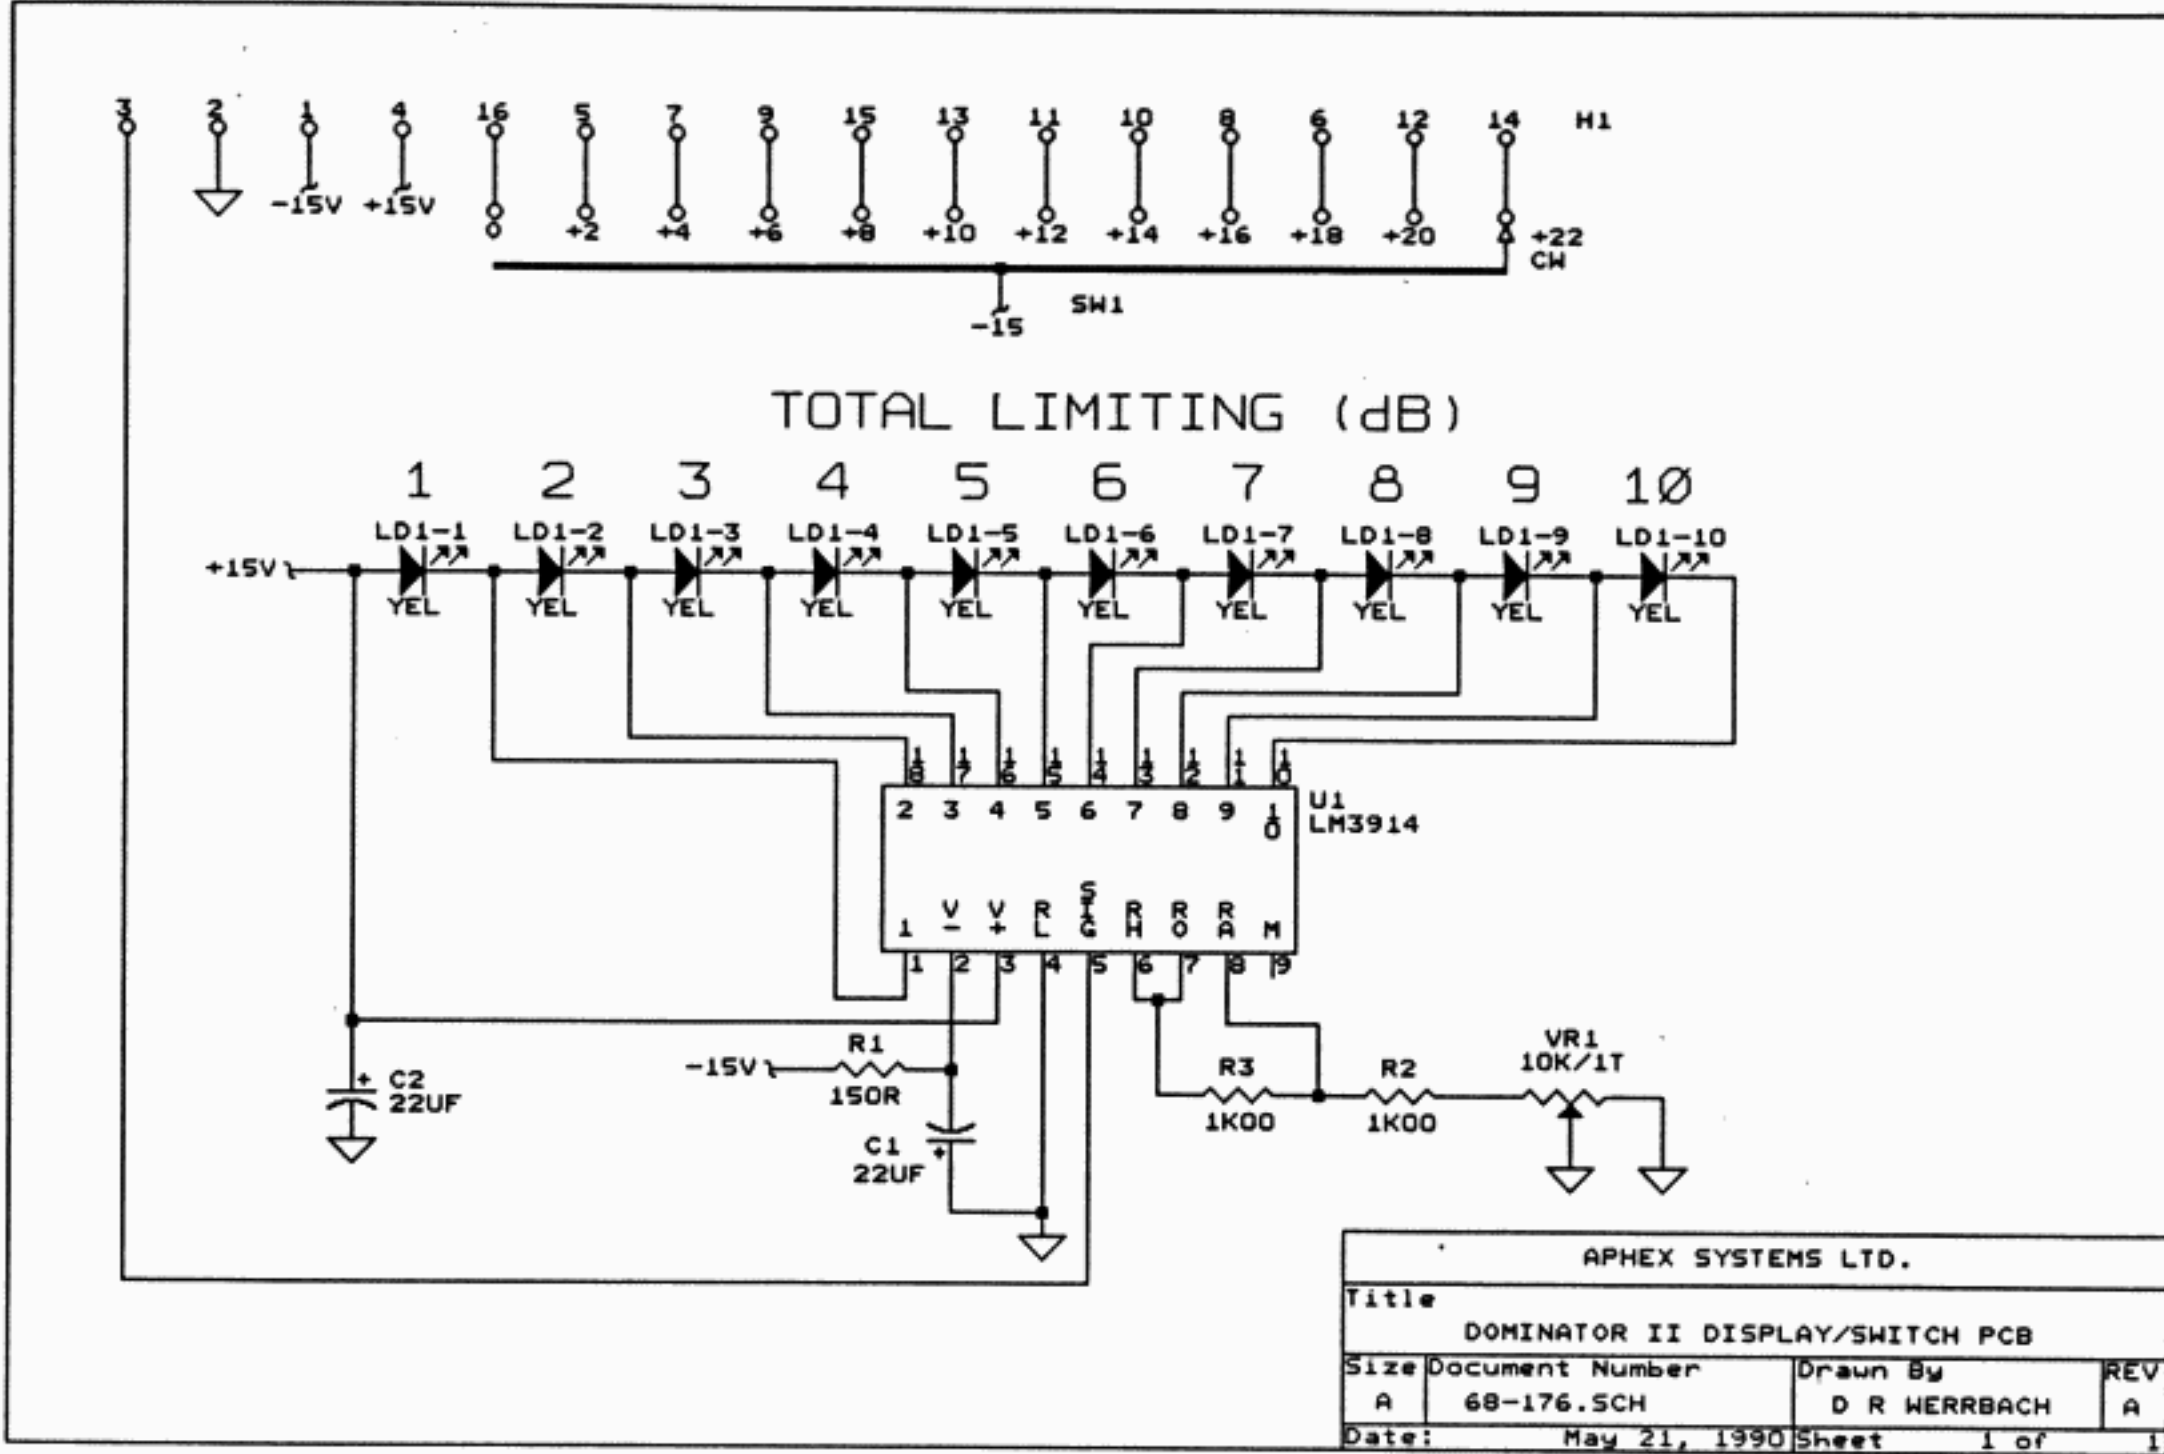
3 2 1 4 16 5 7 9 15 13 11 10 8 6 12 14 H1

-15V +15V

0 +2 +4 +6 +8 +10 +12 +14 +16 +18 +20 +22 CW

SW1

-15

TOTAL LIMITING (dB)

1 2 3 4 5 6 7 8 9 10

LD1-1 LD1-2 LD1-3 LD1-4 LD1-5 LD1-6 LD1-7 LD1-8 LD1-9 LD1-10

+15V

YEL YEL YEL YEL YEL YEL YEL YEL YEL YEL

18 17 16 15 14 13 12 11 10

2 3 4 5 6 7 8 9 10

U1
LM3914

1 V- V+ RL SIG RH RO RA M

1 2 3 4 5 6 7 8 9

+ C2
22UF

-15V

R1
150R

C1
22UF

R3
1K00

R2
1K00

VR1
10K/1T

APHEX SYSTEMS LTD.

Title
DOMINATOR II DISPLAY/SWITCH PCB

| Size | Document Number | Drawn By | REV |
|---|---|---|---|
| A | 68-176.SCH | D R WERRBACH | A |
| Date: | May 21, 1990 | Sheet 1 of | 1 |